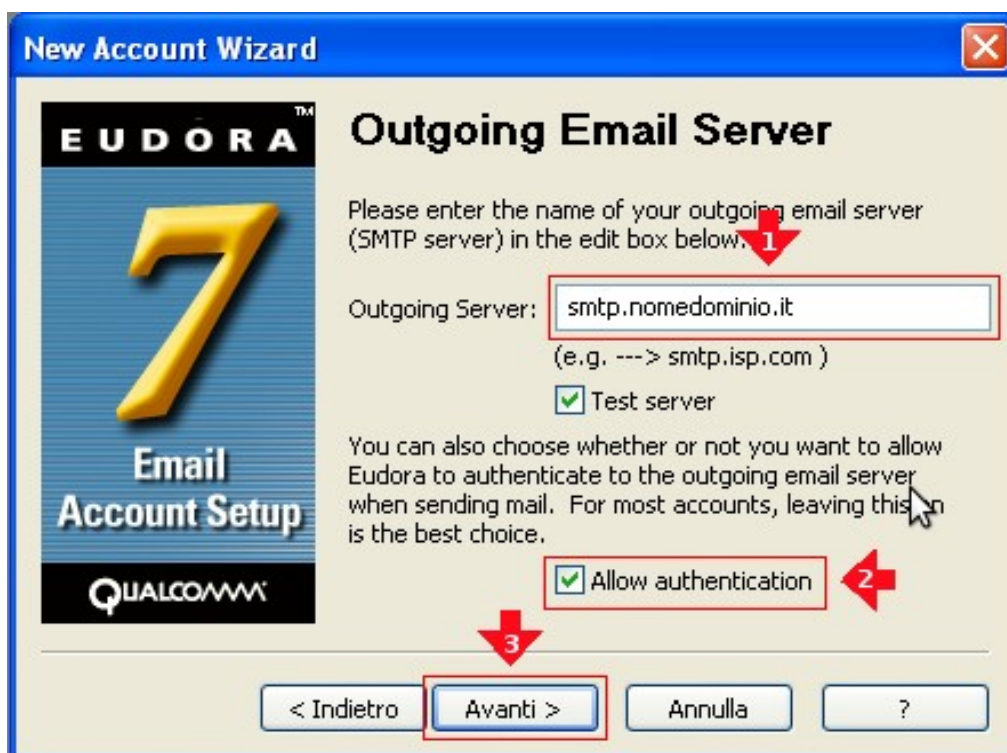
New Account Wizard

EUDORA™

7

Email Account Setup

QUALCOMM

Outgoing Email Server

Please enter the name of your outgoing email server (SMTP server) in the edit box below.

1

Outgoing Server: smtp.nomedominio.it

(e.g. ---> smtp.isp.com )

Test server

You can also choose whether or not you want to allow Eudora to authenticate to the outgoing email server when sending mail. For most accounts, leaving this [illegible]n is the best choice.

Allow authentication

2

3

< Indietro

Avanti >

Annulla

?